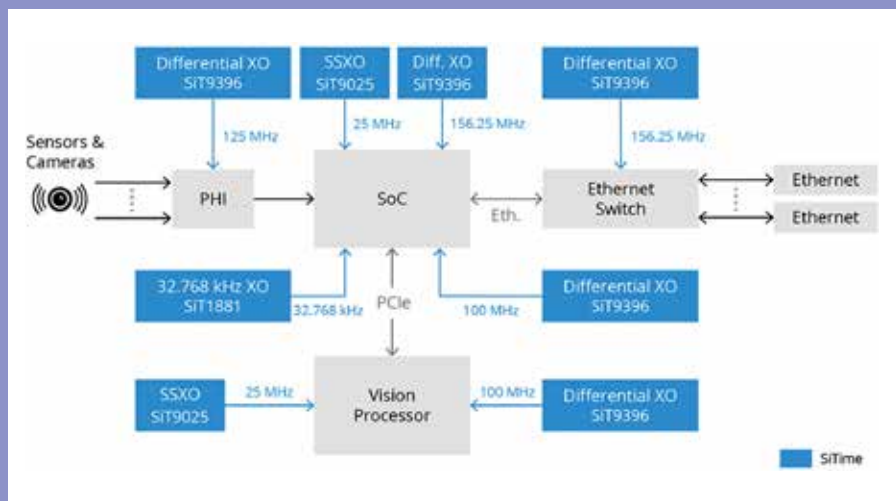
Differential XO
SiT9396

SSXO
SiT9025

Diff. XO
SiT9396

Differential XO
SiT9396

125 MHz

25 MHz

156.25 MHz

156.25 MHz

Sensors &
Cameras

PHI

SoC

Eth.

Ethernet
Switch

Ethernet

Ethernet

32.768 kHz XO
SiT1881

32.768 kHz

PCIe

100 MHz

Differential XO
SiT9396

SSXO
SiT9025

25 MHz

Vision
Processor

100 MHz

Differential XO
SiT9396

SiTime